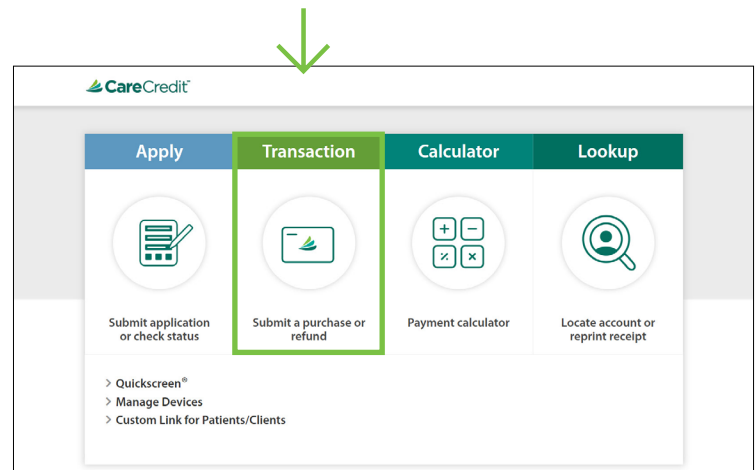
CareCredit

Apply

Submit application or check status

Transaction

Submit a purchase or refund

Calculator

Payment calculator

Lookup

Locate account or reprint receipt

> Quickscreen®
> Manage Devices
> Custom Link for Patients/Clients